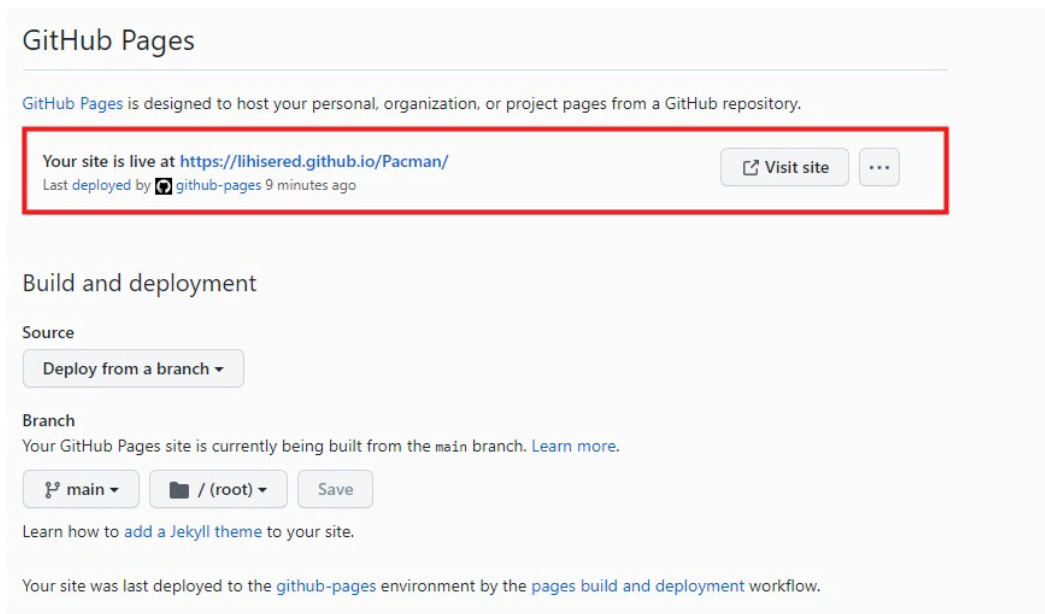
GitHub Pages

GitHub Pages is designed to host your personal, organization, or project pages from a GitHub repository.

Your site is live at https://lihisered.github.io/Pacman/
Last deployed by github-pages 9 minutes ago

Visit site

...

Build and deployment

Source

Deploy from a branch

Branch

Your GitHub Pages site is currently being built from the main branch. Learn more.

main

/ (root)

Save

Learn how to add a Jekyll theme to your site.

Your site was last deployed to the github-pages environment by the pages build and deployment workflow.